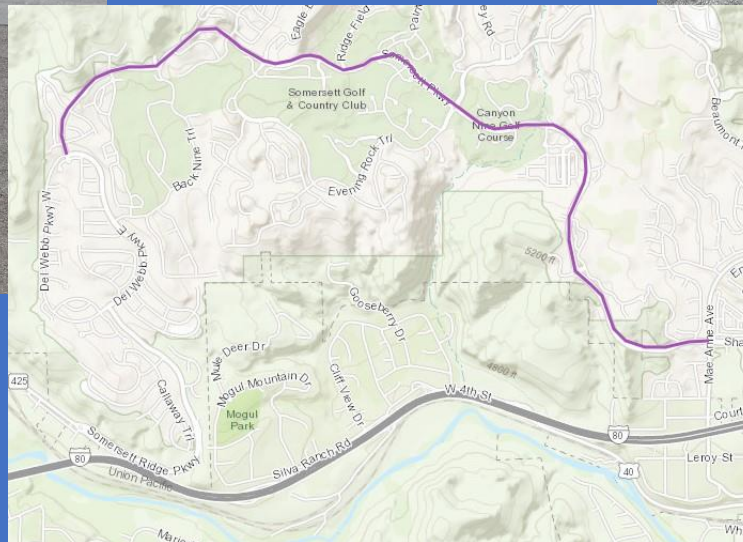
Eagle
Ridge Field
Somersett Pkwy
Rd
Somersett Golf & Country Club
Canyon Nine Golf Course
Beaumont
Back Nine Trl
Evening Rock Trl
Del Webb Pkwy W
Del Webb Pkwy E
5200 ft
Gooseberry Dr
Mule Deer Dr
Mogul Mountain Dr
Cliff View Dr
4800 ft
Mogul Park
Callaway Trl
425
W 4th St
Mae Anne Ave
Sha
Court
80
Somersett Ridge Pkwy
Silva Ranch Rd
80
Union Pacific
40
Leroy St
Mari
Wh